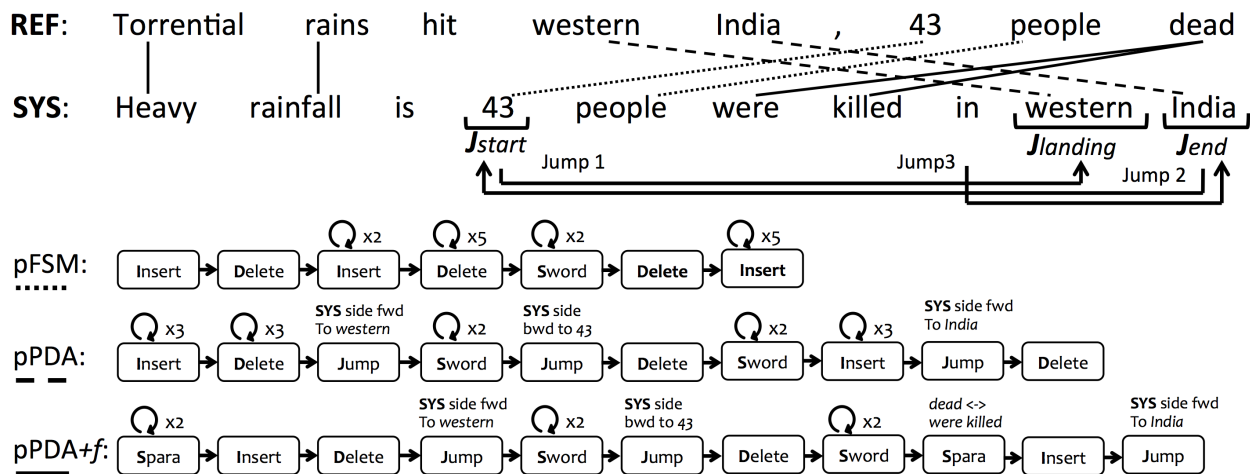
REF: Torrential rains hit western India , 43 people dead

SYS: Heavy rainfall is 43 people were killed in western India

$J_{start}$ $J_{landing}$ $J_{end}$

Jump 1 Jump3 Jump 2

pFSM: x2 x5 x2 x5
Insert Delete Insert Delete Sword Delete Insert

pPDA: x3 x3 SYS side fwd To western x2 SYS side bwd to 43 x2 x3 SYS side fwd To India
Insert Delete Jump Sword Jump Delete Sword Insert Jump Delete

pPDA+f: x2 SYS side fwd To western x2 SYS side bwd to 43 x2 dead <-> were killed SYS side fwd To India
Spara Insert Delete Jump Sword Jump Delete Sword Spara Insert Jump